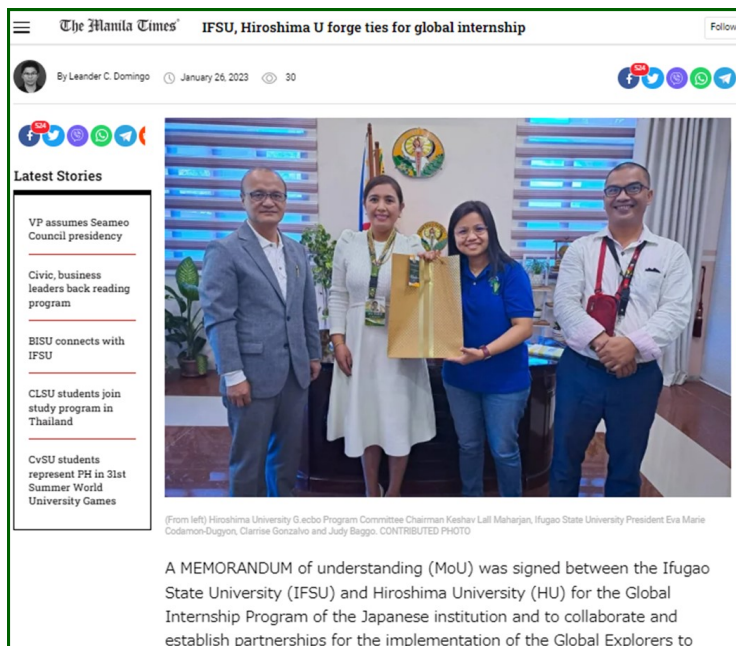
The Manila Times IFSU, Hiroshima U forge ties for global internship

Follow

By Leander C. Domingo January 26, 2023 30

524

524

Latest Stories

VP assumes Seameo Council presidency

Civic, business leaders back reading program

BISU connects with IFSU

CLSU students join study program in Thailand

CvSU students represent PH in 31st Summer World University Games

(From left) Hiroshima University G.ecbo Program Committee Chairman Keshav Lall Maharjan, Ifugao State University President Eva Marie Codamon-Dugyon, Clarrise Gonzalvo and Judy Baggo. CONTRIBUTED PHOTO

A MEMORANDUM of understanding (MoU) was signed between the Ifugao State University (IFSU) and Hiroshima University (HU) for the Global Internship Program of the Japanese institution and to collaborate and establish partnerships for the implementation of the Global Explorers to